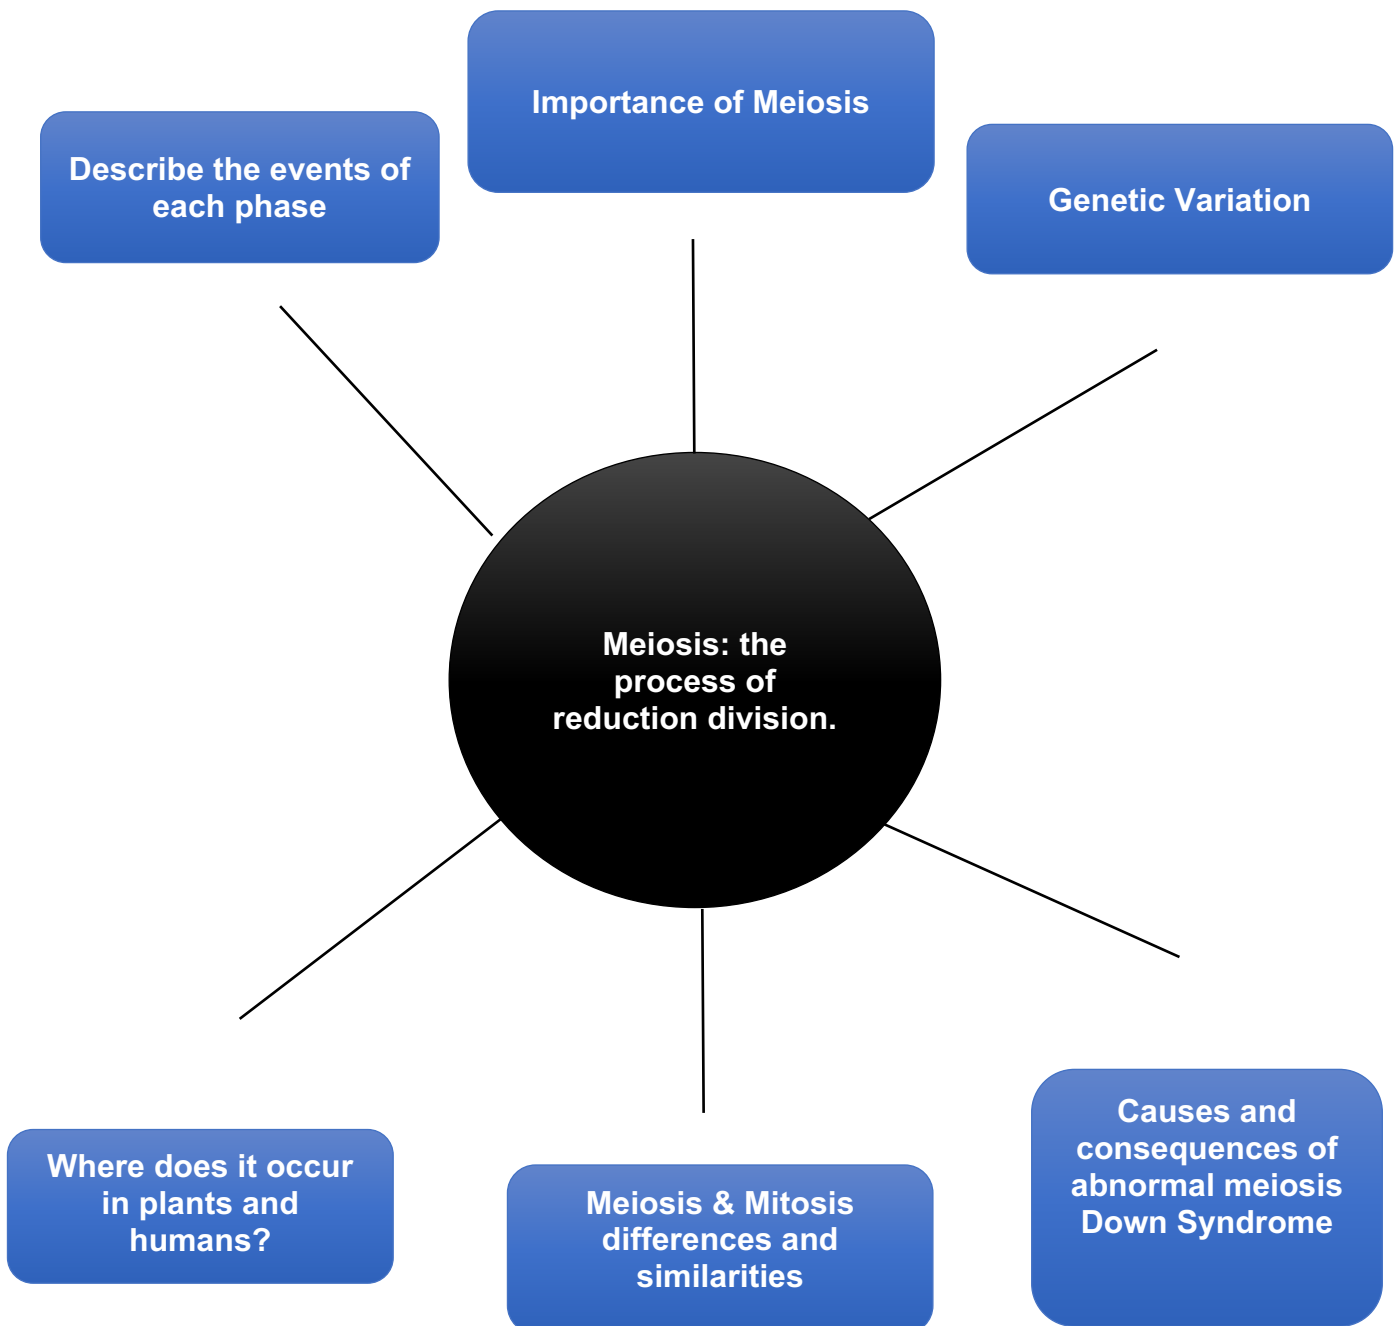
Describe the events of each phase

Importance of Meiosis

Genetic Variation

Meiosis: the process of reduction division.

Where does it occur in plants and humans?

Meiosis & Mitosis differences and similarities

Causes and consequences of abnormal meiosis Down Syndrome